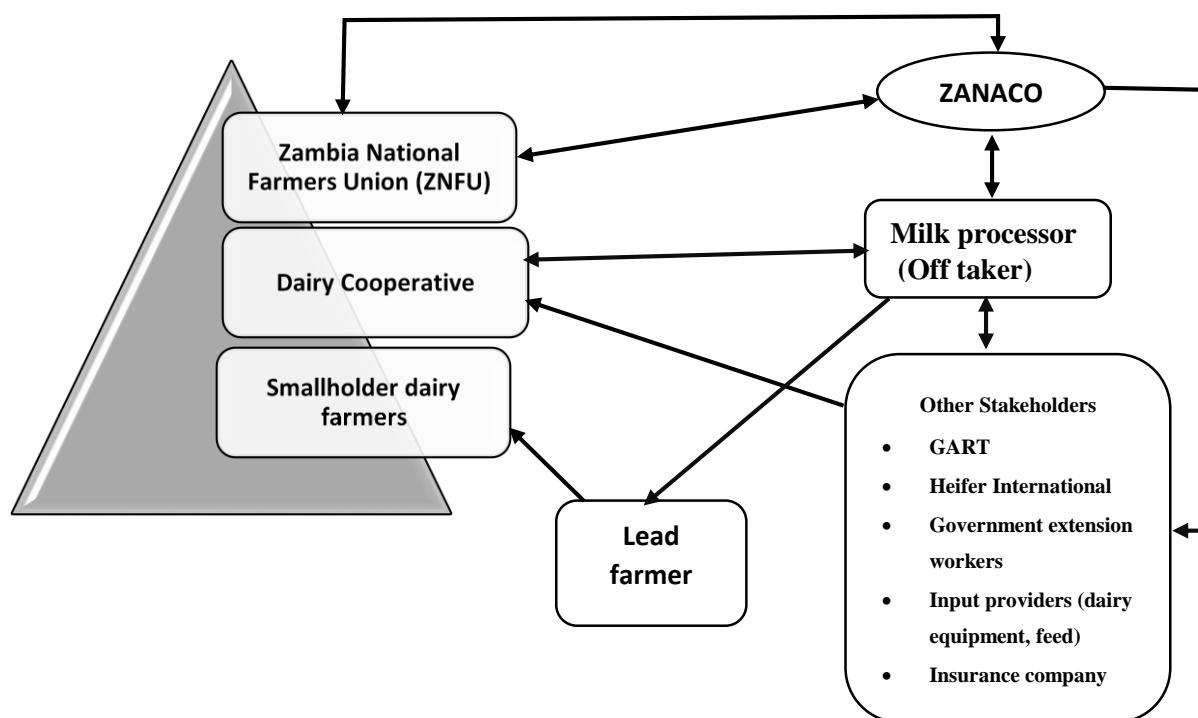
ZANACO

Zambia National Farmers Union (ZNFU)

Dairy Cooperative

Smallholder dairy farmers

Milk processor (Off taker)

Other Stakeholders

- GART
- Heifer International
- Government extension workers
- Input providers (dairy equipment, feed)
- Insurance company

Lead farmer